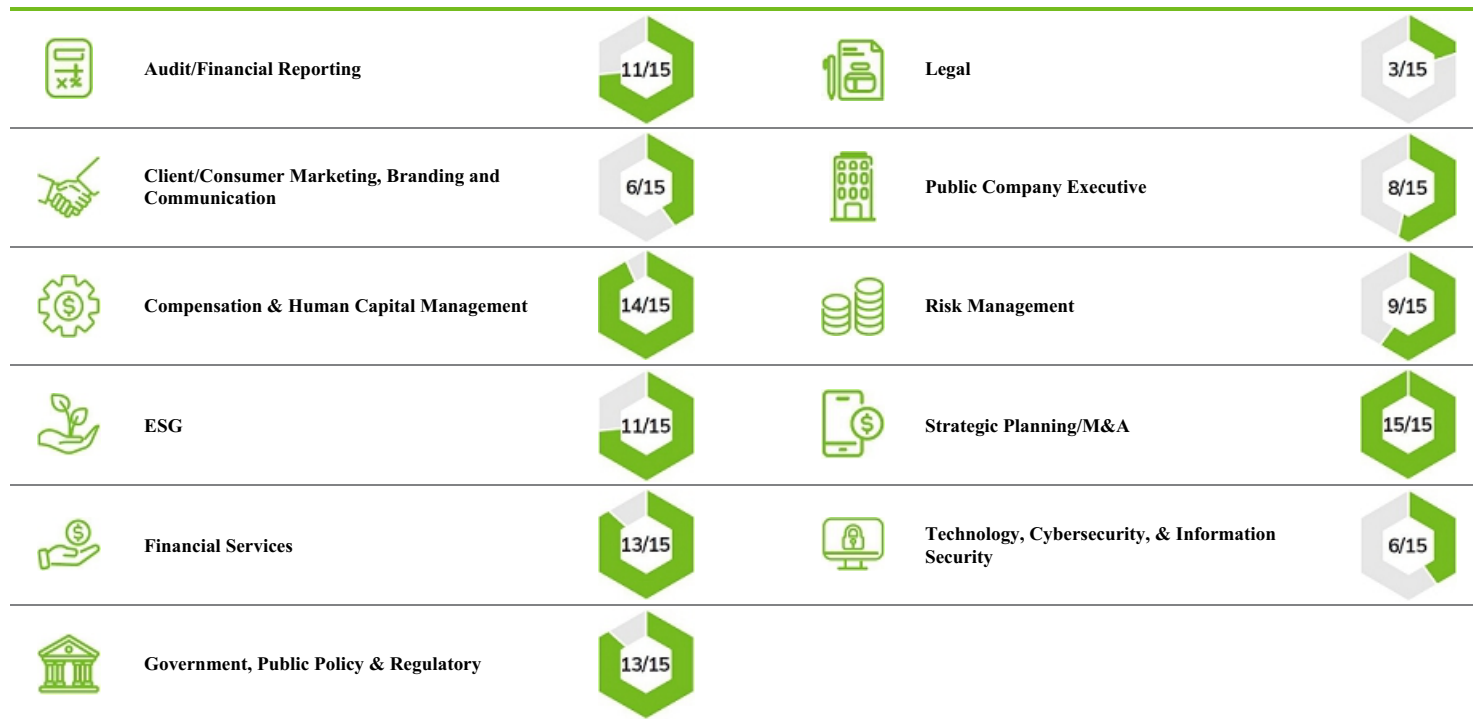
| | | | | | |
|---|---|---|---|---|---|
| | Audit/Financial Reporting | 11/15 | | Legal | 3/15 |
| | Client/Consumer Marketing, Branding and Communication | 6/15 | | Public Company Executive | 8/15 |
| | Compensation & Human Capital Management | 14/15 | | Risk Management | 9/15 |
| | ESG | 11/15 | | Strategic Planning/M&A | 15/15 |
| | Financial Services | 13/15 | | Technology, Cybersecurity, & Information Security | 6/15 |
| | Government, Public Policy & Regulatory | 13/15 | | | |